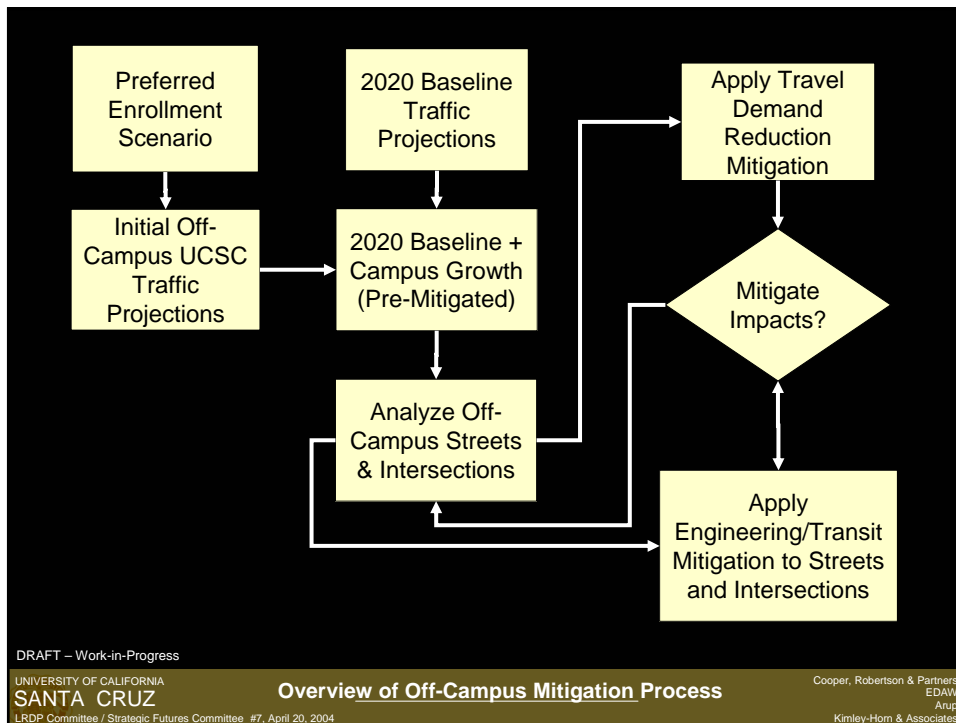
Preferred Enrollment Scenario

Initial Off-Campus UCSC Traffic Projections

2020 Baseline Traffic Projections

2020 Baseline + Campus Growth (Pre-Mitigated)

Analyze Off-Campus Streets & Intersections

Apply Travel Demand Reduction Mitigation

Mitigate Impacts?

Apply Engineering/Transit Mitigation to Streets and Intersections

DRAFT – Work-in-Progress

UNIVERSITY OF CALIFORNIA
SANTA CRUZ
LRDP Committee / Strategic Futures Committee #7, April 20, 2004

Overview of Off-Campus Mitigation Process

Cooper, Robertson & Partners
EDAW
Arup
Kimley-Horn & Associates